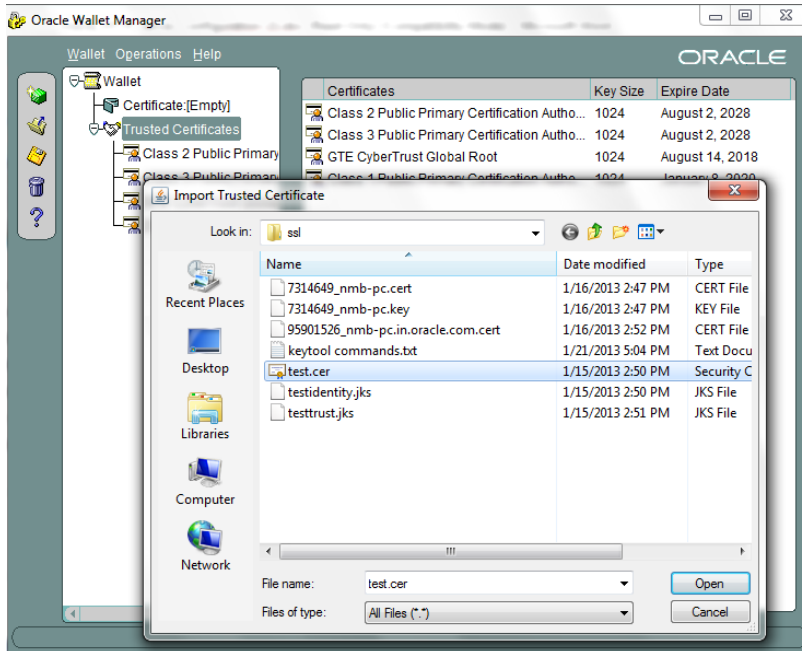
Oracle Wallet Manager

Wallet Operations Help

ORACLE

Wallet
Certificate:[Empty]
Trusted Certificates
Class 2 Public Primary
Class 3 Public Primary

| Certificates | Key Size | Expire Date |
|---|---|---|
| Class 2 Public Primary Certification Autho... | 1024 | August 2, 2028 |
| Class 3 Public Primary Certification Autho... | 1024 | August 2, 2028 |
| GTE CyberTrust Global Root | 1024 | August 14, 2018 |
| Class 1 Public Primary Certification Autho... | 1024 | January 8, 2020 |

Import Trusted Certificate

Look in: ssl

Recent Places
Desktop
Libraries
Computer
Network

| Name | Date modified | Type |
|---|---|---|
| 7314649_nmb-pc.cert | 1/16/2013 2:47 PM | CERT File |
| 7314649_nmb-pc.key | 1/16/2013 2:47 PM | KEY File |
| 95901526_nmb-pc.in.oracle.com.cert | 1/16/2013 2:52 PM | CERT File |
| keytool commands.txt | 1/21/2013 5:04 PM | Text Docu |
| test.cer | 1/15/2013 2:50 PM | Security C |
| testidentity.jks | 1/15/2013 2:50 PM | JKS File |
| testtrust.jks | 1/15/2013 2:51 PM | JKS File |

File name: test.cer
Open
Files of type: All Files (*.*)
Cancel